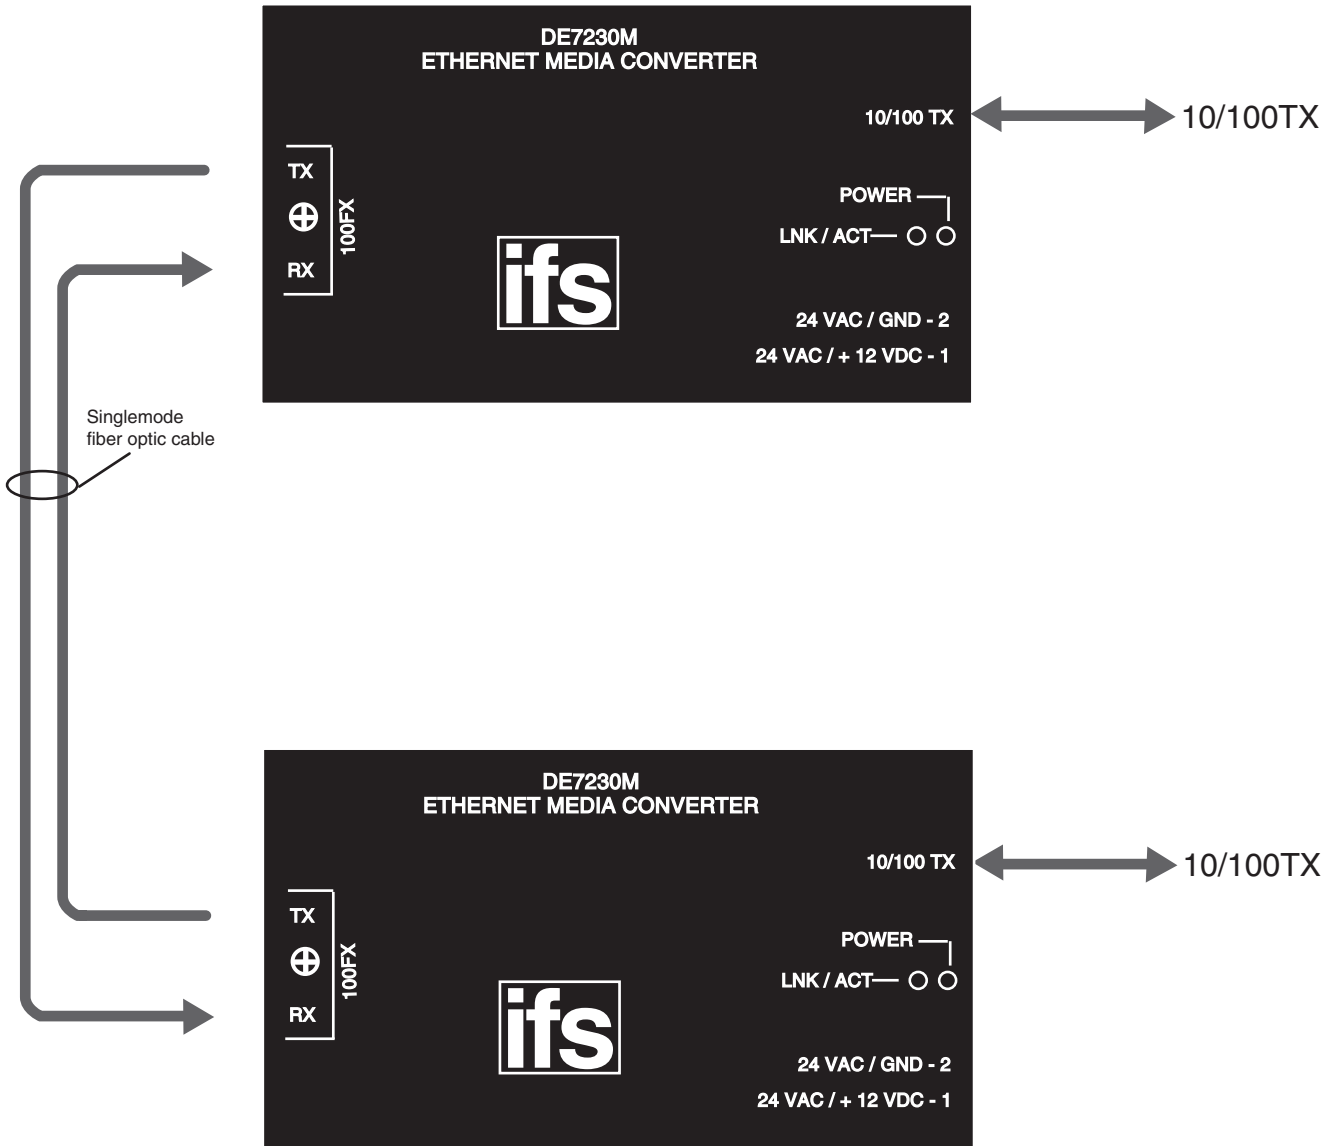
DE7230M
ETHERNET MEDIA CONVERTER

10/100 TX

10/100TX

TX

RX

100FX

POWER

LNK / ACT

ifs

24 VAC / GND - 2

24 VAC / + 12 VDC - 1

Singlemode fiber optic cable

DE7230M
ETHERNET MEDIA CONVERTER

10/100 TX

10/100TX

TX

RX

100FX

POWER

LNK / ACT

ifs

24 VAC / GND - 2

24 VAC / + 12 VDC - 1